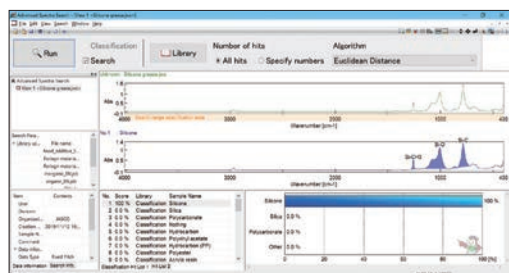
Advanced Spectra Search - [View 1 - Silicone grease.jws]
File Edit View Search Window Help

Run
Classification
Search
Library
Number of hits
All hits
Specify numbers
Algorithm
Euclidean Distance

Advanced Spectra Search
View 1 - Silicone grease.jws

Unknown : Silicone grease.jws
Abs
Search range specified by user
3000
2000
1000
400
Wavenumber [cm-1]

No.1 : Silicone
Abs
Si-CH3
Si-O
Si-C
3000
2000
1000
400
Wavenumber [cm-1]

Search files
Library ob...
File name
Food_additive_1...
Biological materia...
Biological materia...
Inorganic_IRA.jdx
Inorganic_IRA.jdx

Item
Contents
User
Division
Organizat...
JASCO
Creation ...
2019/11/12 16...
Sample N...
Comment
Data infor...
Data Type
Quad Pitch

Data information
Search info.

| No. | Score | Library | Sample Name |
|---|---|---|---|
| 1 | 100 % | Classification | Silicone |
| 2 | 0.0 % | Classification | Silica |
| 3 | 0.0 % | Classification | Polycarbonate |
| 4 | 0.0 % | Classification | Nothing |
| 5 | 0.0 % | Classification | Hydrocarbon |
| 6 | 0.0 % | Classification | Polyvinyl acetate |
| 7 | 0.0 % | Classification | Hydrocarbon (PP) |
| 8 | 0.0 % | Classification | Polyester |
| 9 | 0.0 % | Classification | Acrylic resin |

Classification result
Hit List

Silicone
100 %
Silica
0.0 %
Polycarbonate
0.0 %
Other
0.0 %
0
20
40
60
80
100 [%]